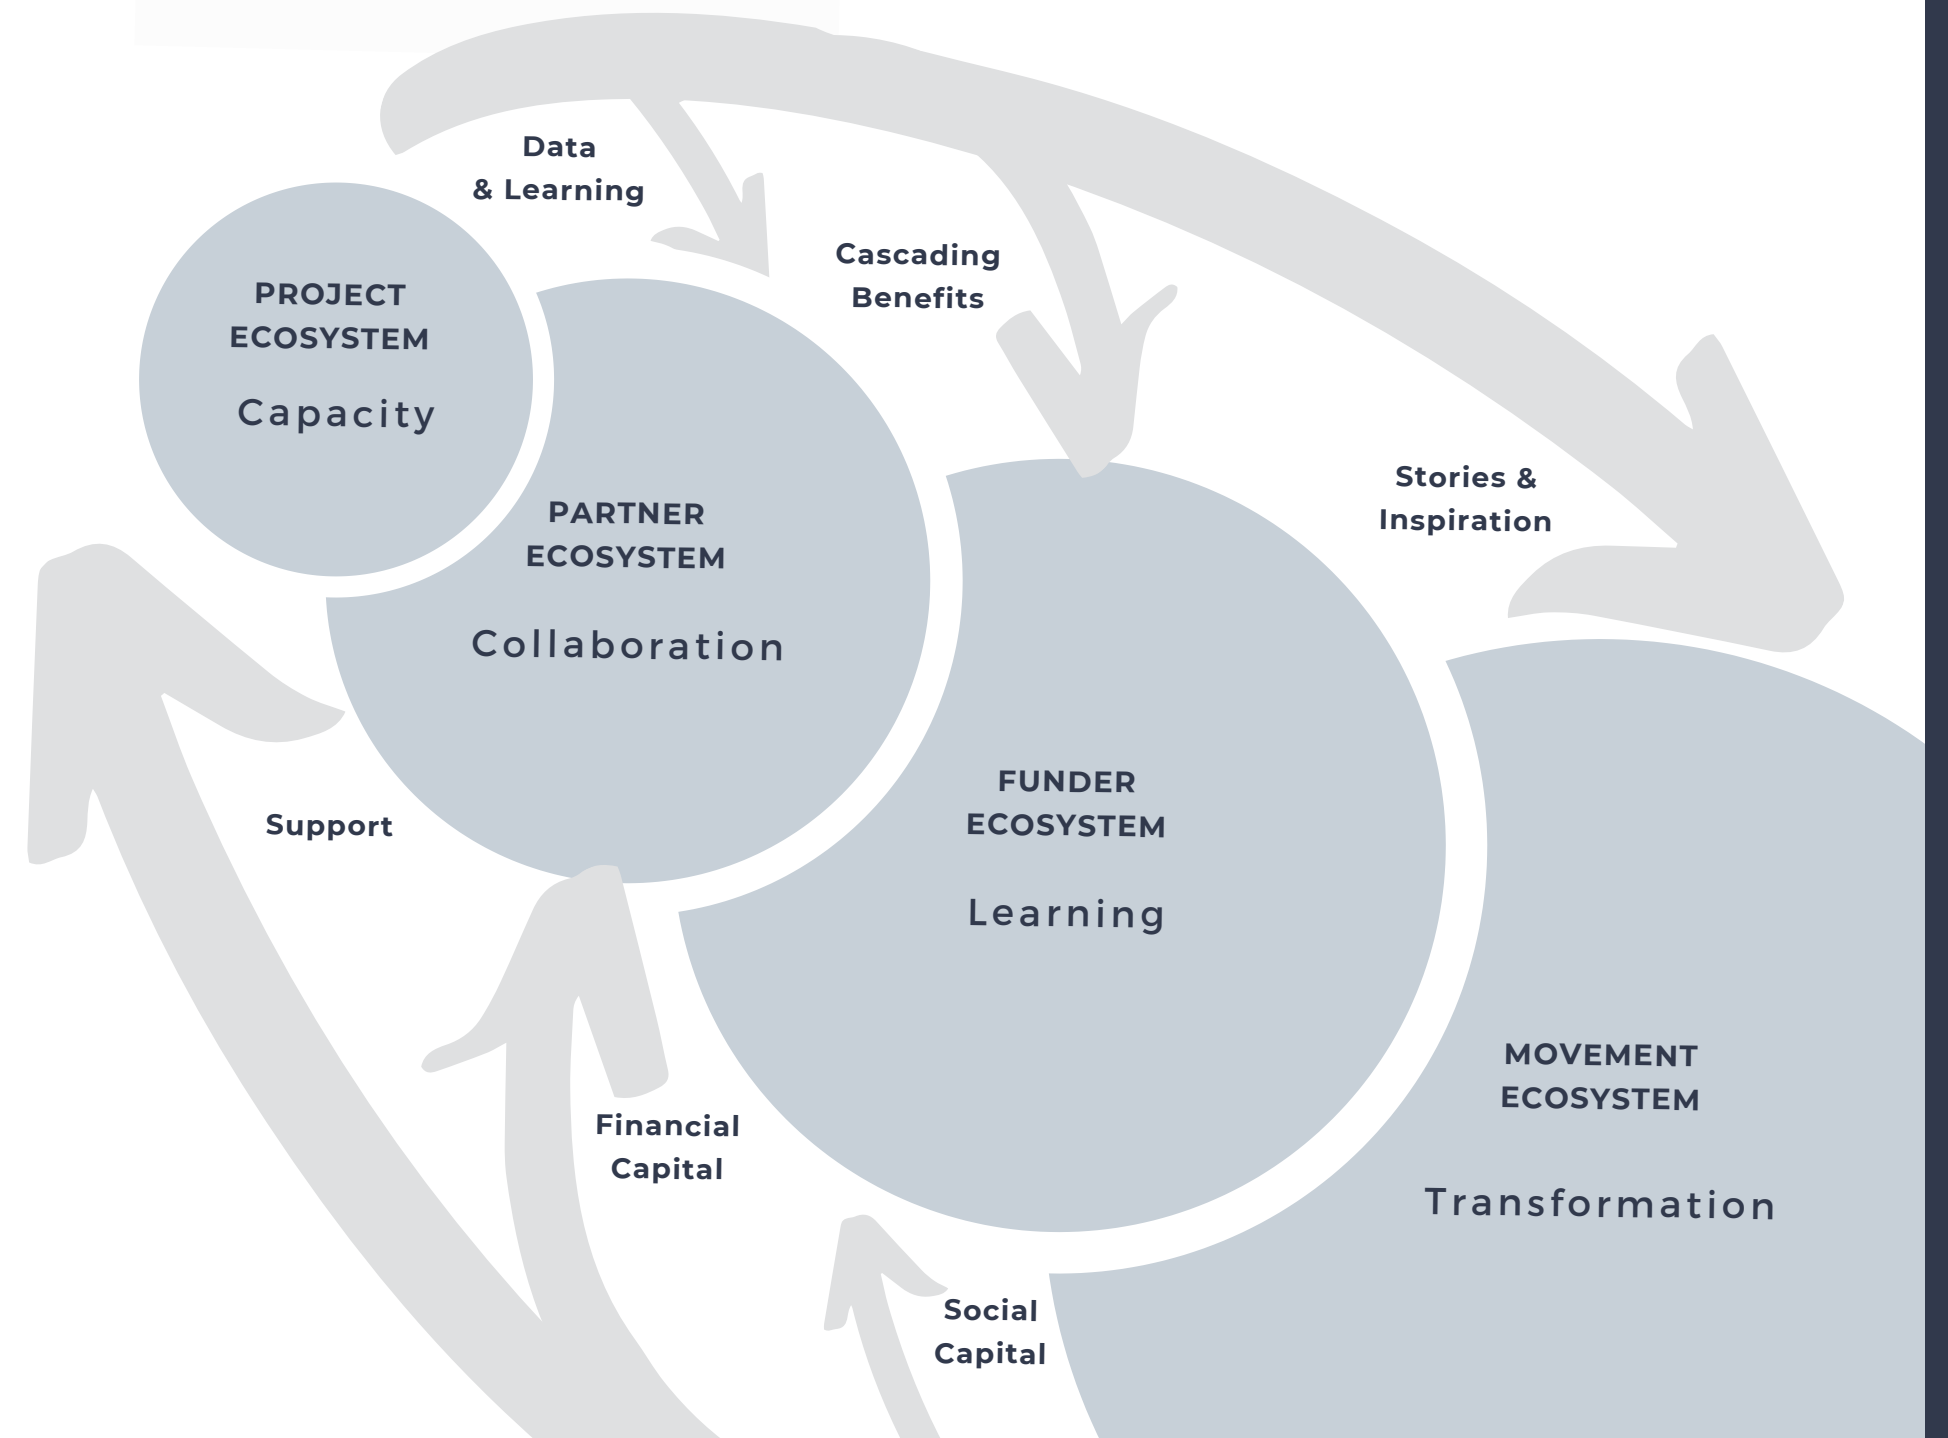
Data
& Learning

Cascading
Benefits

PROJECT
ECOSYSTEM
Capacity

PARTNER
ECOSYSTEM
Collaboration

Stories &
Inspiration

FUNDER
ECOSYSTEM
Learning

Support

MOVEMENT
ECOSYSTEM
Transformation

Financial
Capital

Social
Capital